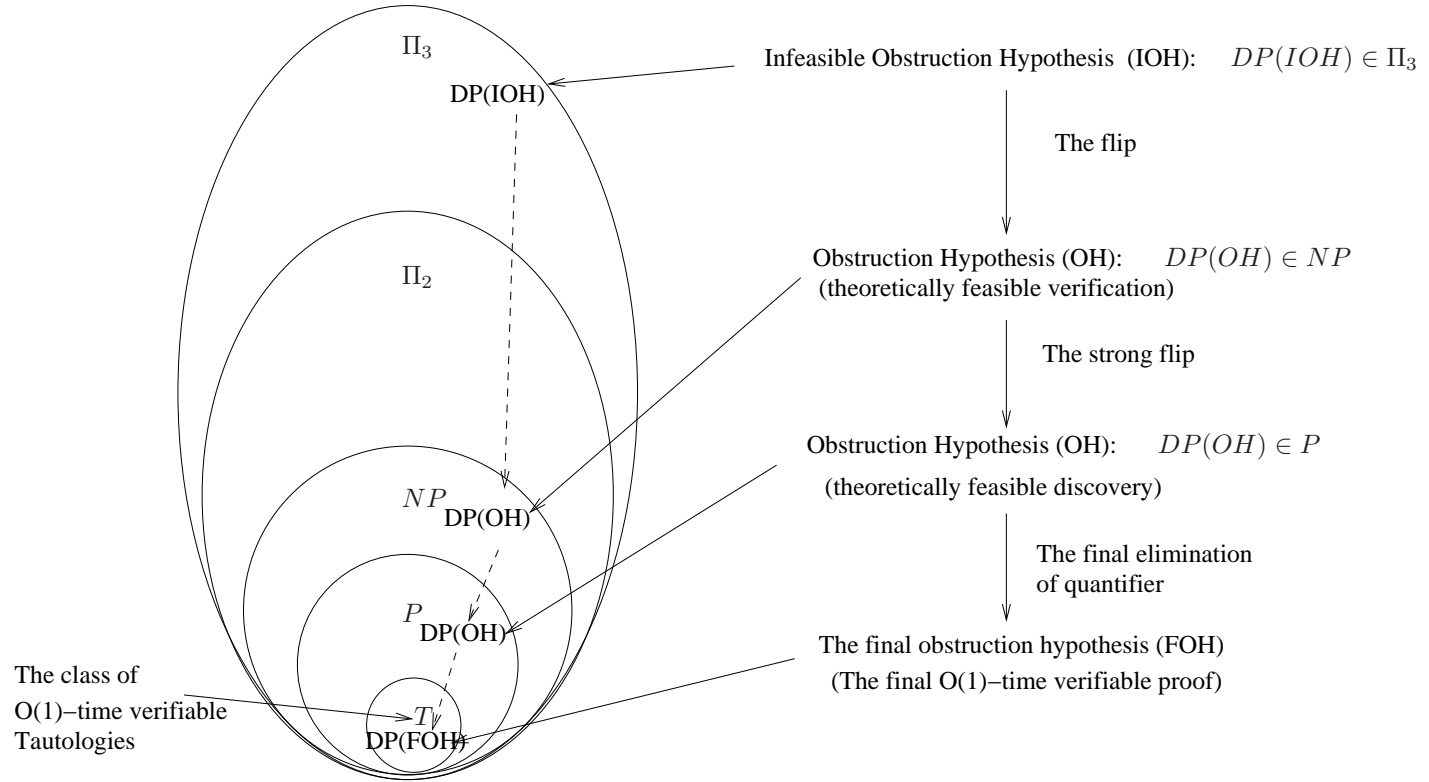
$\Pi_3$

DP(IOH)

$\Pi_2$

$NP$ DP(OH)

$P$ DP(OH)

$T$

DP(FOH)

The class of O(1)–time verifiable Tautologies

Infeasible Obstruction Hypothesis (IOH): $DP(IOH) \in \Pi_3$

The flip

Obstruction Hypothesis (OH): $DP(OH) \in NP$
(theoretically feasible verification)

The strong flip

Obstruction Hypothesis (OH): $DP(OH) \in P$
(theoretically feasible discovery)

The final elimination of quantifier

The final obstruction hypothesis (FOH)
(The final O(1)–time verifiable proof)